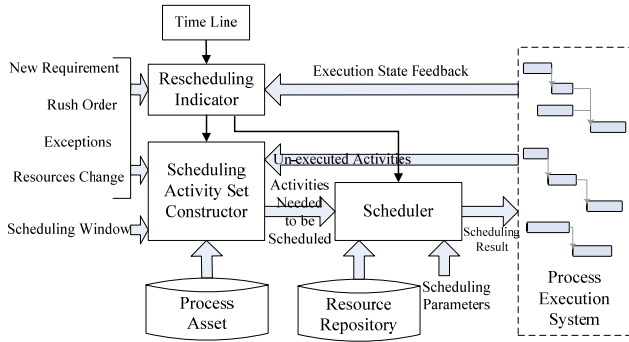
Time Line

New Requirement

Rush Order

Exceptions

Resources Change

Scheduling Window

Rescheduling Indicator

Execution State Feedback

Scheduling Activity Set Constructor

Un-executed Activities

Activities Needed to be Scheduled

Scheduler

Scheduling Result

Process Asset

Resource Repository

Scheduling Parameters

Process Execution System